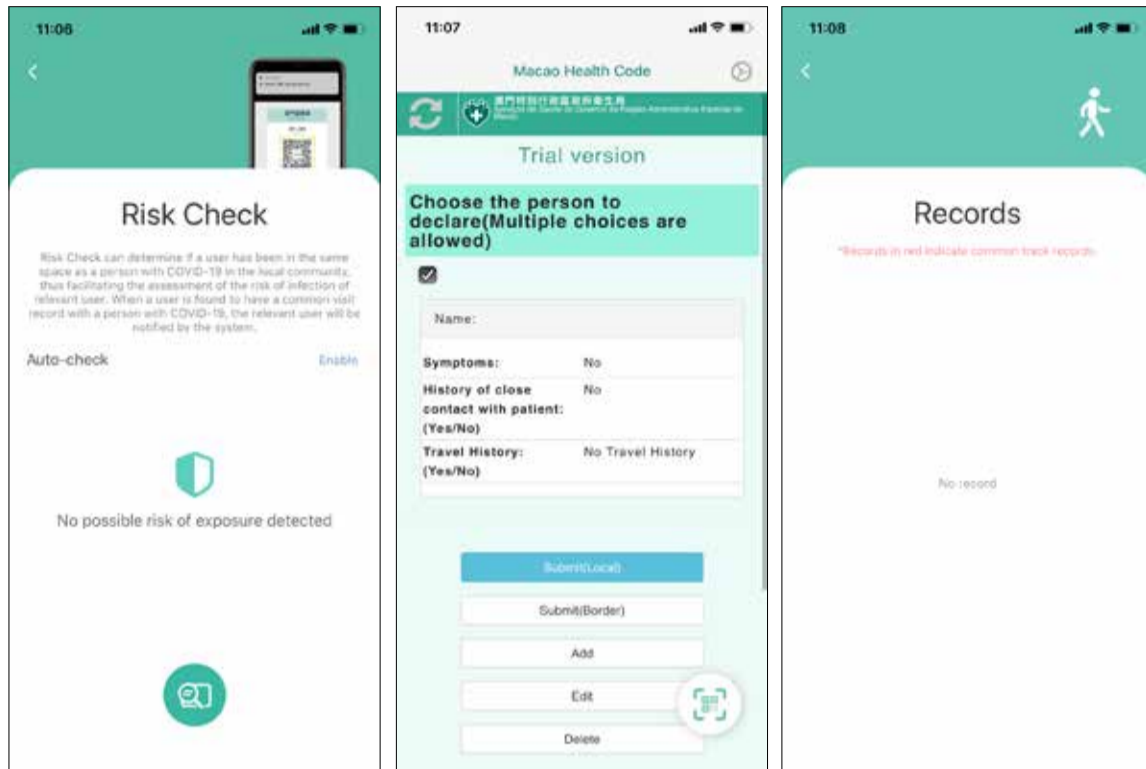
11:06

Risk Check

Risk Check can determine if a user has been in the same space as a person with COVID-19 in the local community, thus facilitating the assessment of the risk of infection of relevant user. When a user is found to have a common visit record with a person with COVID-19, the relevant user will be notified by the system.

Auto-check Enable

No possible risk of exposure detected

11:07

Macao Health Code

澳門特別行政區政府衛生局 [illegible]

Trial version

Choose the person to declare(Multiple choices are allowed)

Name:

| | |
|---|---|
| Symptoms: | No |
| History of close contact with patient: (Yes/No) | No |
| Travel History: (Yes/No) | No Travel History |

Submit(Local)

Submit(Border)

Add

Edit

Delete

11:08

Records

*Records in red indicate common track records.

No record